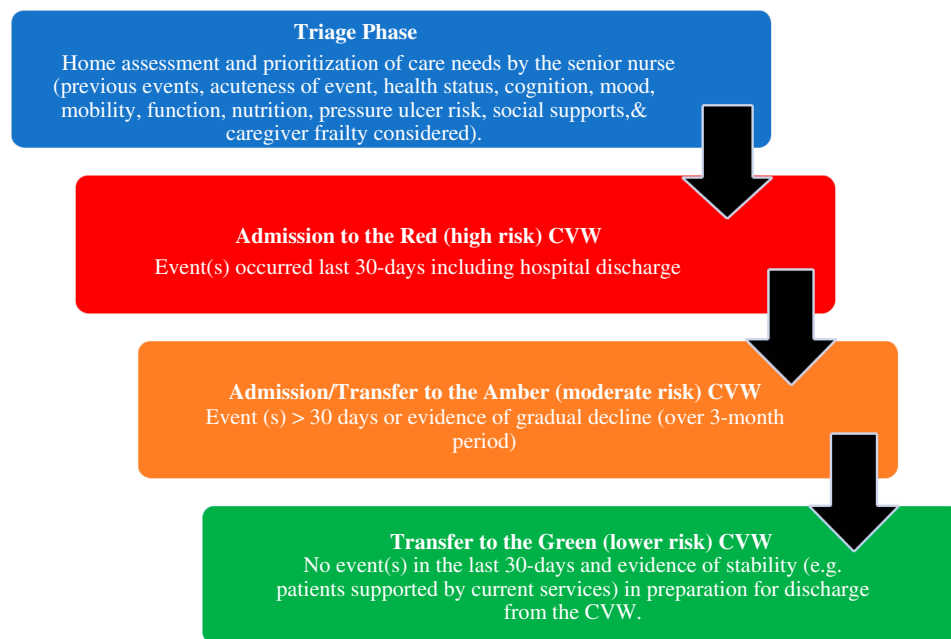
**Triage Phase**

Home assessment and prioritization of care needs by the senior nurse (previous events, acuteness of event, health status, cognition, mood, mobility, function, nutrition, pressure ulcer risk, social supports,& caregiver frailty considered).

**Admission to the Red (high risk) CVW**

Event(s) occurred last 30-days including hospital discharge

**Admission/Transfer to the Amber (moderate risk) CVW**

Event (s) > 30 days or evidence of gradual decline (over 3-month period)

**Transfer to the Green (lower risk) CVW**

No event(s) in the last 30-days and evidence of stability (e.g. patients supported by current services) in preparation for discharge from the CVW.